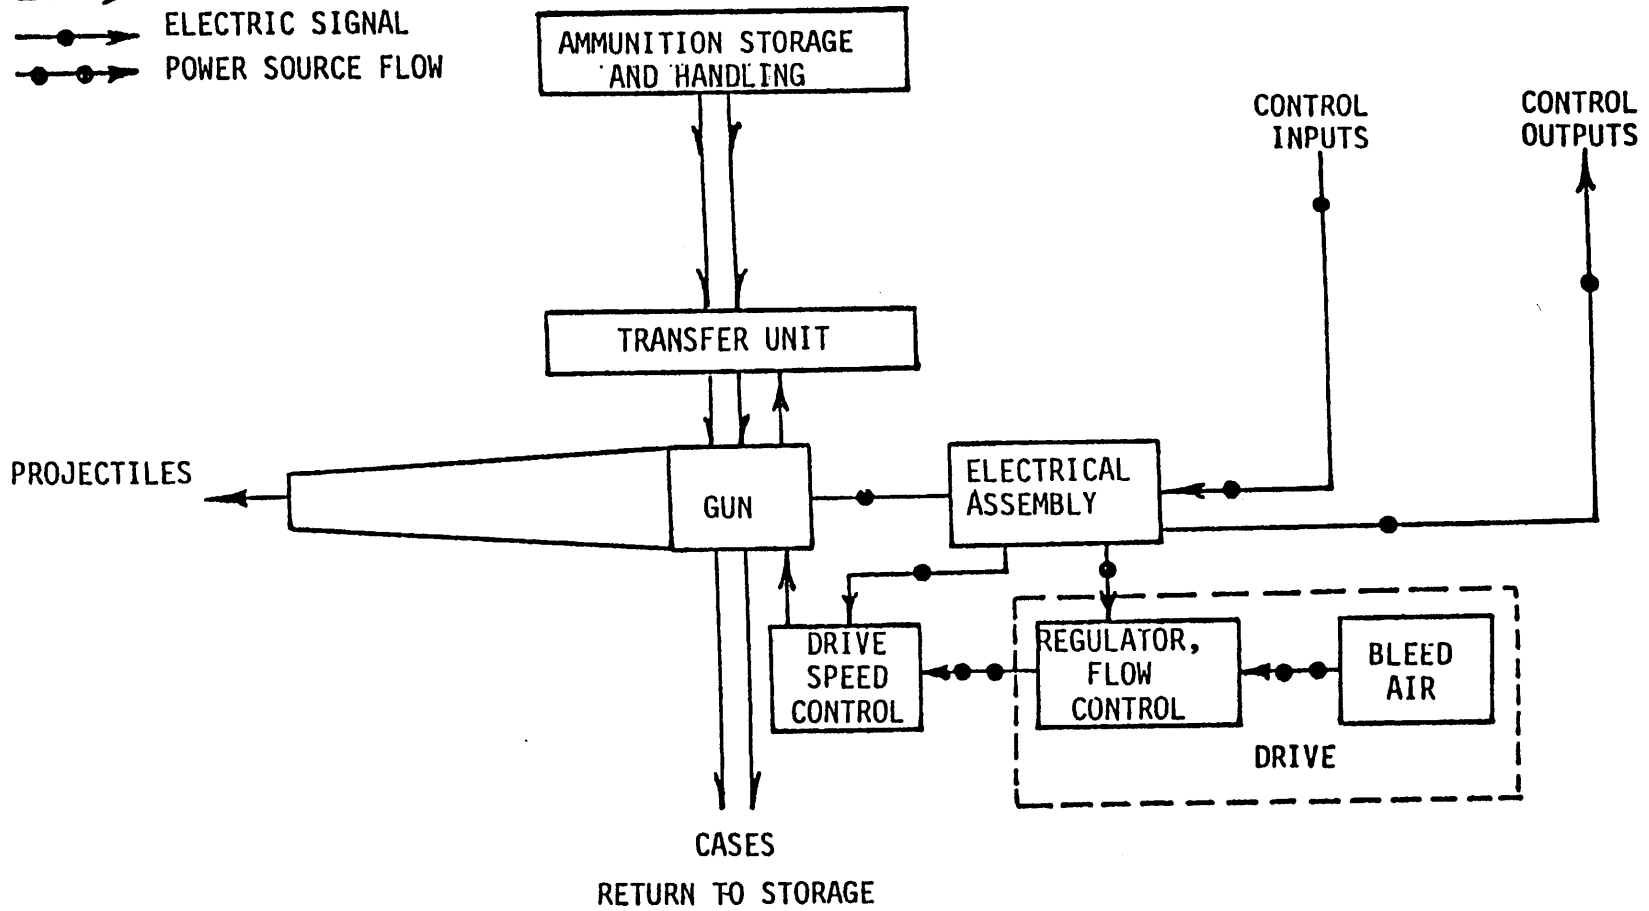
ELECTRIC SIGNAL
POWER SOURCE FLOW

AMMUNITION STORAGE AND HANDLING

CONTROL INPUTS

CONTROL OUTPUTS

TRANSFER UNIT

PROJECTILES

GUN

ELECTRICAL ASSEMBLY

DRIVE SPEED CONTROL

REGULATOR, FLOW CONTROL

BLEED AIR

DRIVE

CASES
RETURN TO STORAGE